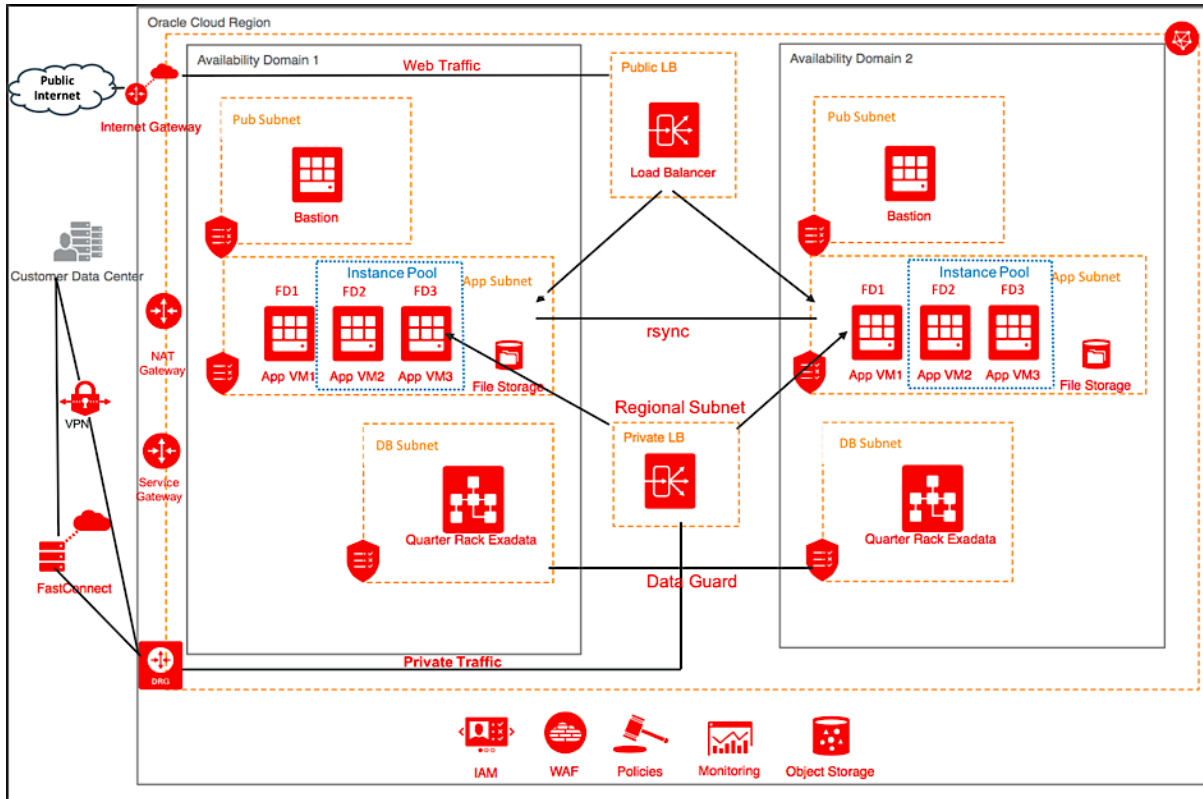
Oracle Cloud Region

Public Internet

Internet Gateway

Customer Data Center

VPN

FastConnect

NAT Gateway

Service Gateway

DRG

Availability Domain 1

Web Traffic

Pub Subnet

Bastion

Instance Pool

App Subnet

FD1 FD2 FD3

App VM1 App VM2 App VM3

File Storage

DB Subnet

Quarter Rack Exadata

Public LB

Load Balancer

rsync

Regional Subnet

Private LB

Data Guard

Private Traffic

Availability Domain 2

Pub Subnet

Bastion

Instance Pool

App Subnet

FD1 FD2 FD3

App VM1 App VM2 App VM3

File Storage

DB Subnet

Quarter Rack Exadata

IAM

WAF

Policies

Monitoring

Object Storage